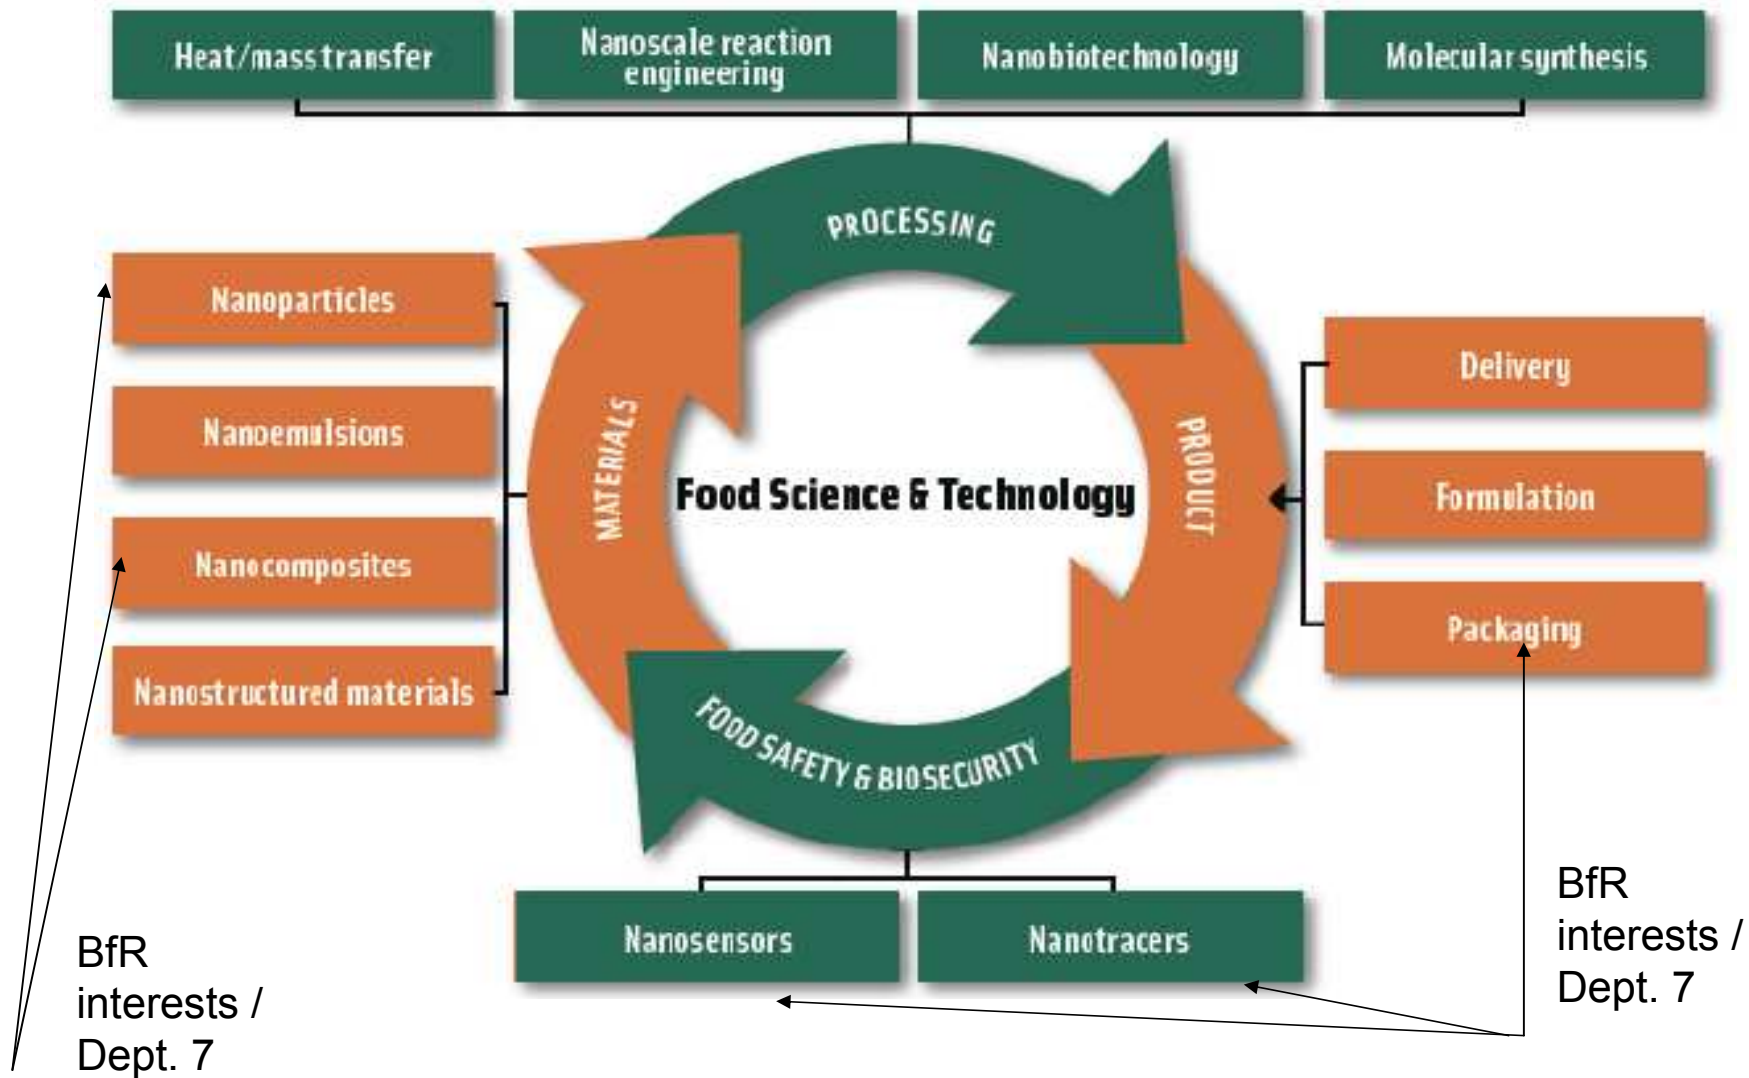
Heat/mass transfer

Nanoscale reaction engineering

Nanobiotechnology

Molecular synthesis

PROCESSING

Nanoparticles

Nanoemulsions

Nanocomposites

Nanostructured materials

MATERIALS

Food Science & Technology

PRODUCT

Delivery

Formulation

Packaging

FOOD SAFETY & BIOSECURITY

Nanosensors

Nanotracers

BfR interests / Dept. 7

BfR interests / Dept. 7